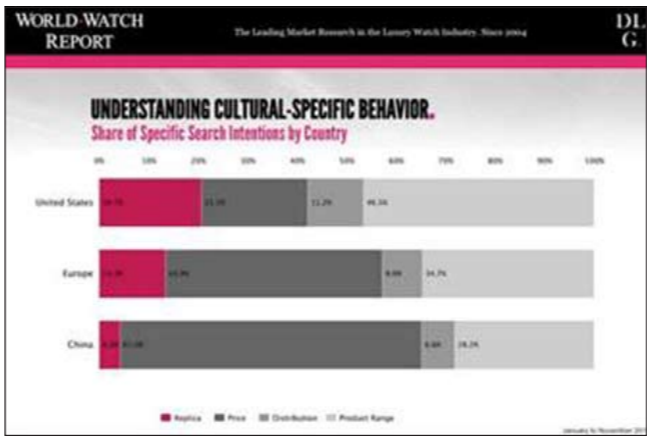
WORLD-WATCH REPORT

The Leading Market Research in the Luxury Watch Industry. Since 2004

DL G.

UNDERSTANDING CULTURAL-SPECIFIC BEHAVIOR.

Share of Specific Search Intentions by Country

0% 10% 20% 30% 40% 50% 60% 70% 80% 90% 100%

United States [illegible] 21.3% 11.2% 46.3%

Europe 13.3% 43.9% 8.0% 34.7%

China 4.2% 60.0% 6.6% 28.3%

Replica Price Distribution Product Range

January to November 201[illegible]